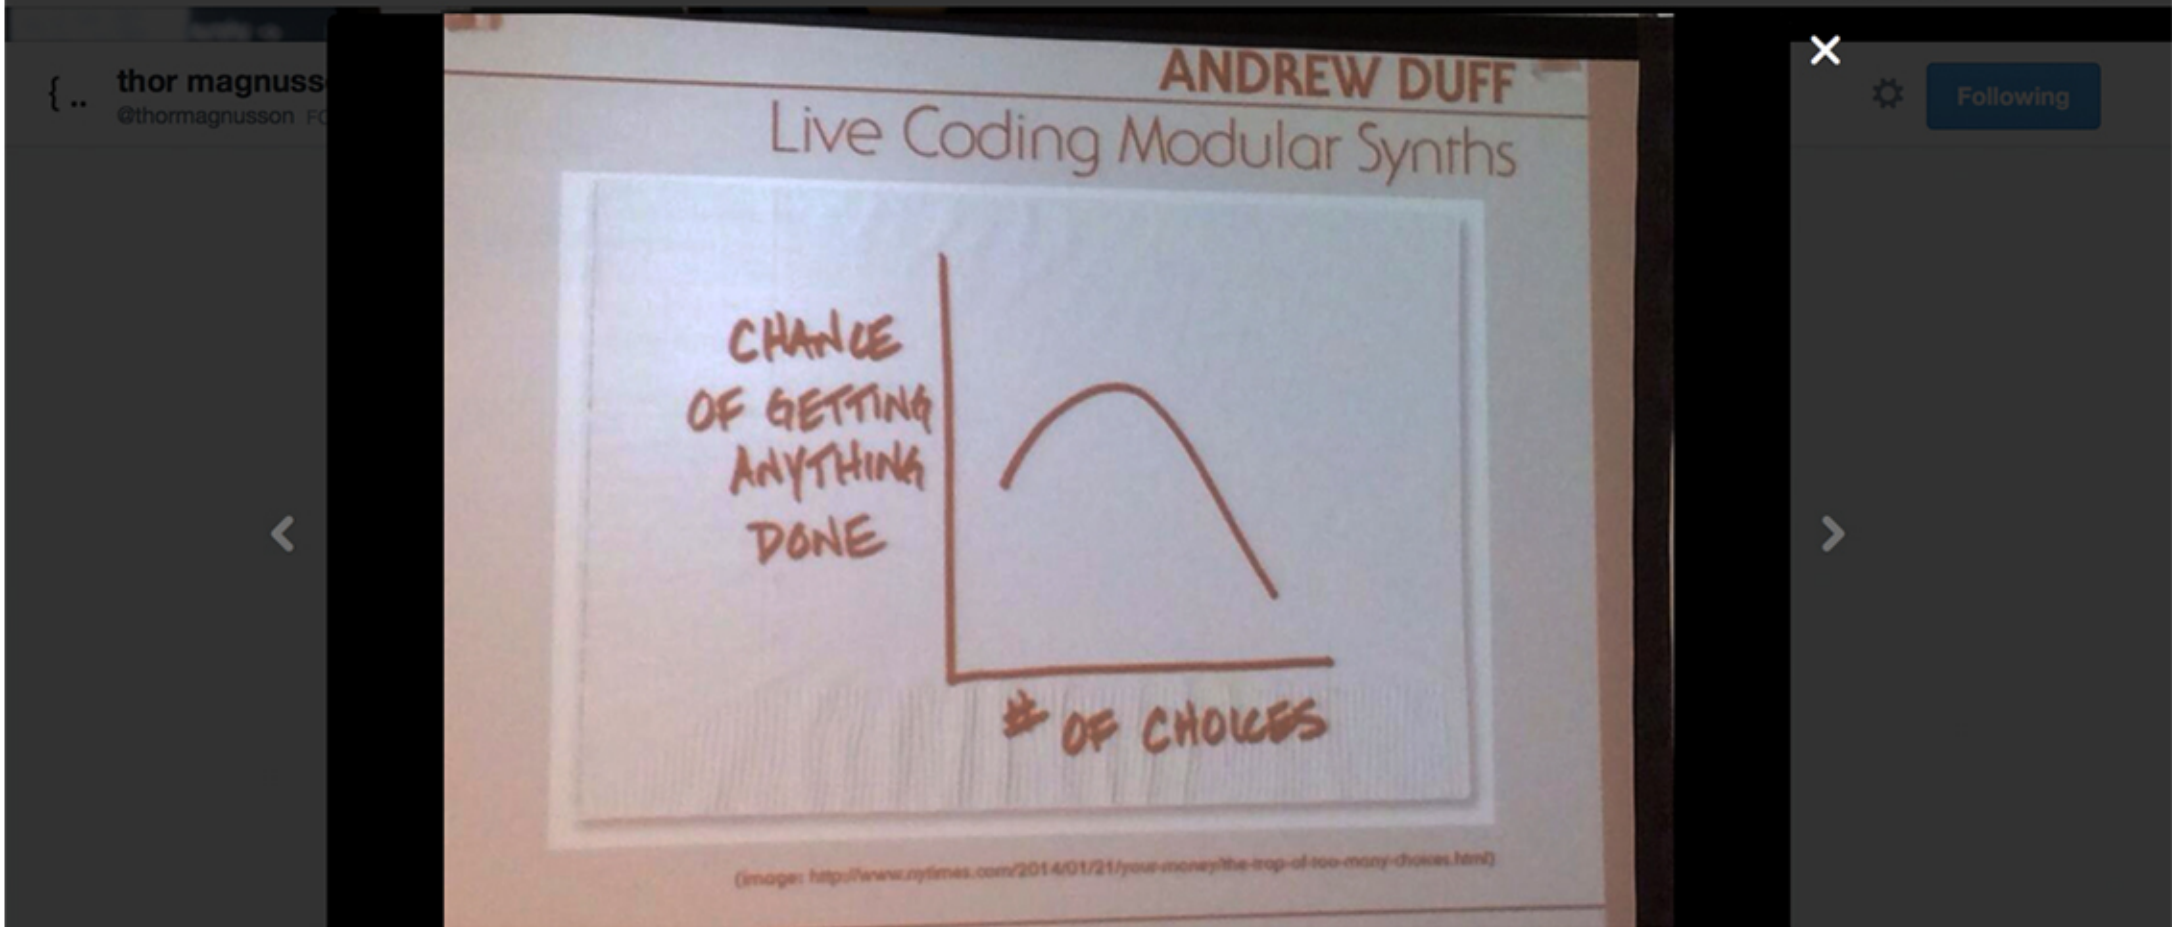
{ ..

thor magnuss

@thormagnusson

Following

ANDREW DUFF

Live Coding Modular Synths

CHANCE OF GETTING ANYTHING DONE

# OF CHOICES

(image: http://www.nytimes.com/2014/01/21/your-money/the-trap-of-too-many-choices.html)